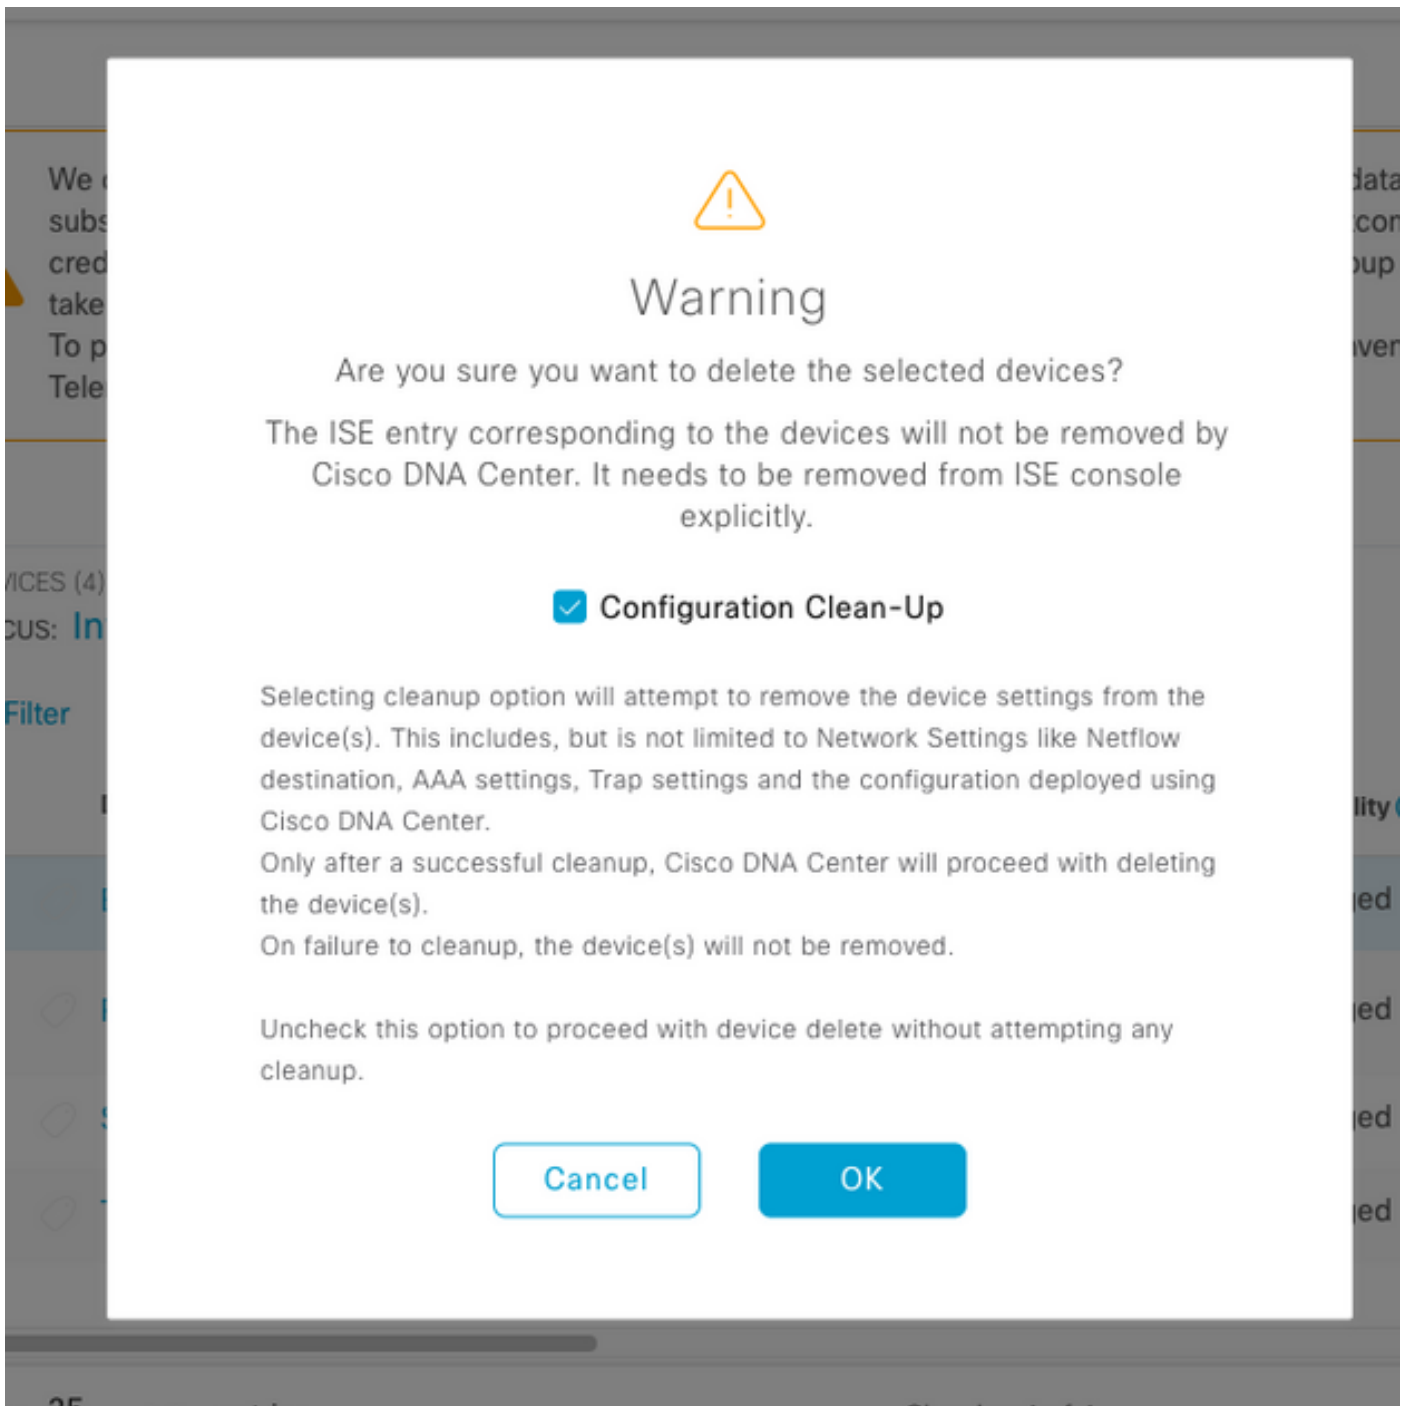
We
subs
cred
take
To p
Tele

data
con
up
ver

VICES (4)
CUS: In

Filter

lity

ed
ed
ed
ed

Warning

Are you sure you want to delete the selected devices?

The ISE entry corresponding to the devices will not be removed by Cisco DNA Center. It needs to be removed from ISE console explicitly.

Configuration Clean-Up

Selecting cleanup option will attempt to remove the device settings from the device(s). This includes, but is not limited to Network Settings like Netflow destination, AAA settings, Trap settings and the configuration deployed using Cisco DNA Center.
Only after a successful cleanup, Cisco DNA Center will proceed with deleting the device(s).
On failure to cleanup, the device(s) will not be removed.

Uncheck this option to proceed with device delete without attempting any cleanup.

Cancel OK